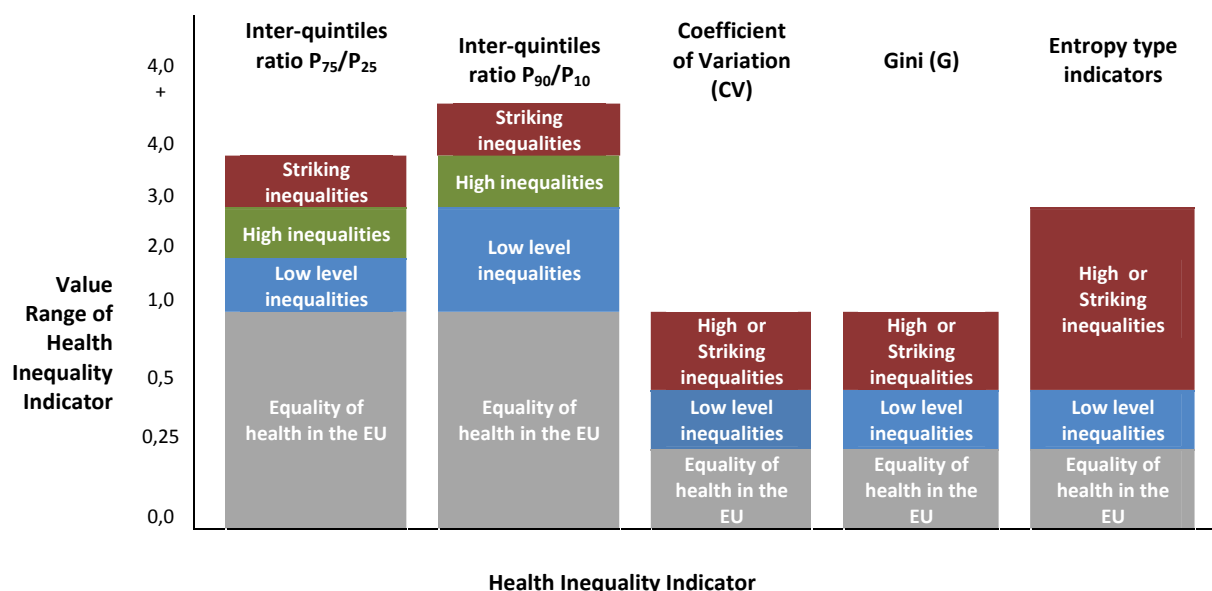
Inter-quintiles ratio $P_{75}/P_{25}$

Inter-quintiles ratio $P_{90}/P_{10}$

Coefficient of Variation (CV)

Gini (G)

Entropy type indicators

4,0 +

4,0

3,0

2,0

1,0

0,5

0,25

0,0

Value Range of Health Inequality Indicator

Striking inequalities

High inequalities

Low level inequalities

Equality of health in the EU

Striking inequalities

High inequalities

Low level inequalities

Equality of health in the EU

High or Striking inequalities

Low level inequalities

Equality of health in the EU

High or Striking inequalities

Low level inequalities

Equality of health in the EU

High or Striking inequalities

Low level inequalities

Equality of health in the EU

Health Inequality Indicator